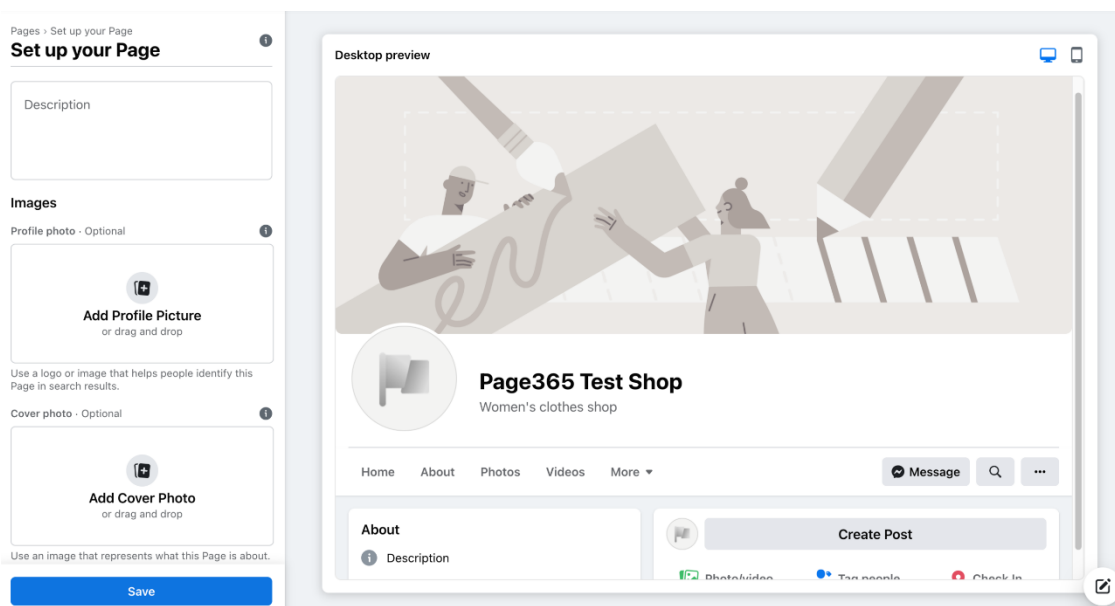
Pages › Set up your Page
Set up your Page

Description

Images

Profile photo · Optional

Add Profile Picture
or drag and drop

Use a logo or image that helps people identify this Page in search results.

Cover photo · Optional

Add Cover Photo
or drag and drop

Use an image that represents what this Page is about.

Save

Desktop preview

Page365 Test Shop
Women's clothes shop

Home About Photos Videos More ▾

Message

About

Description

Create Post

Photo/video Tag people Check In